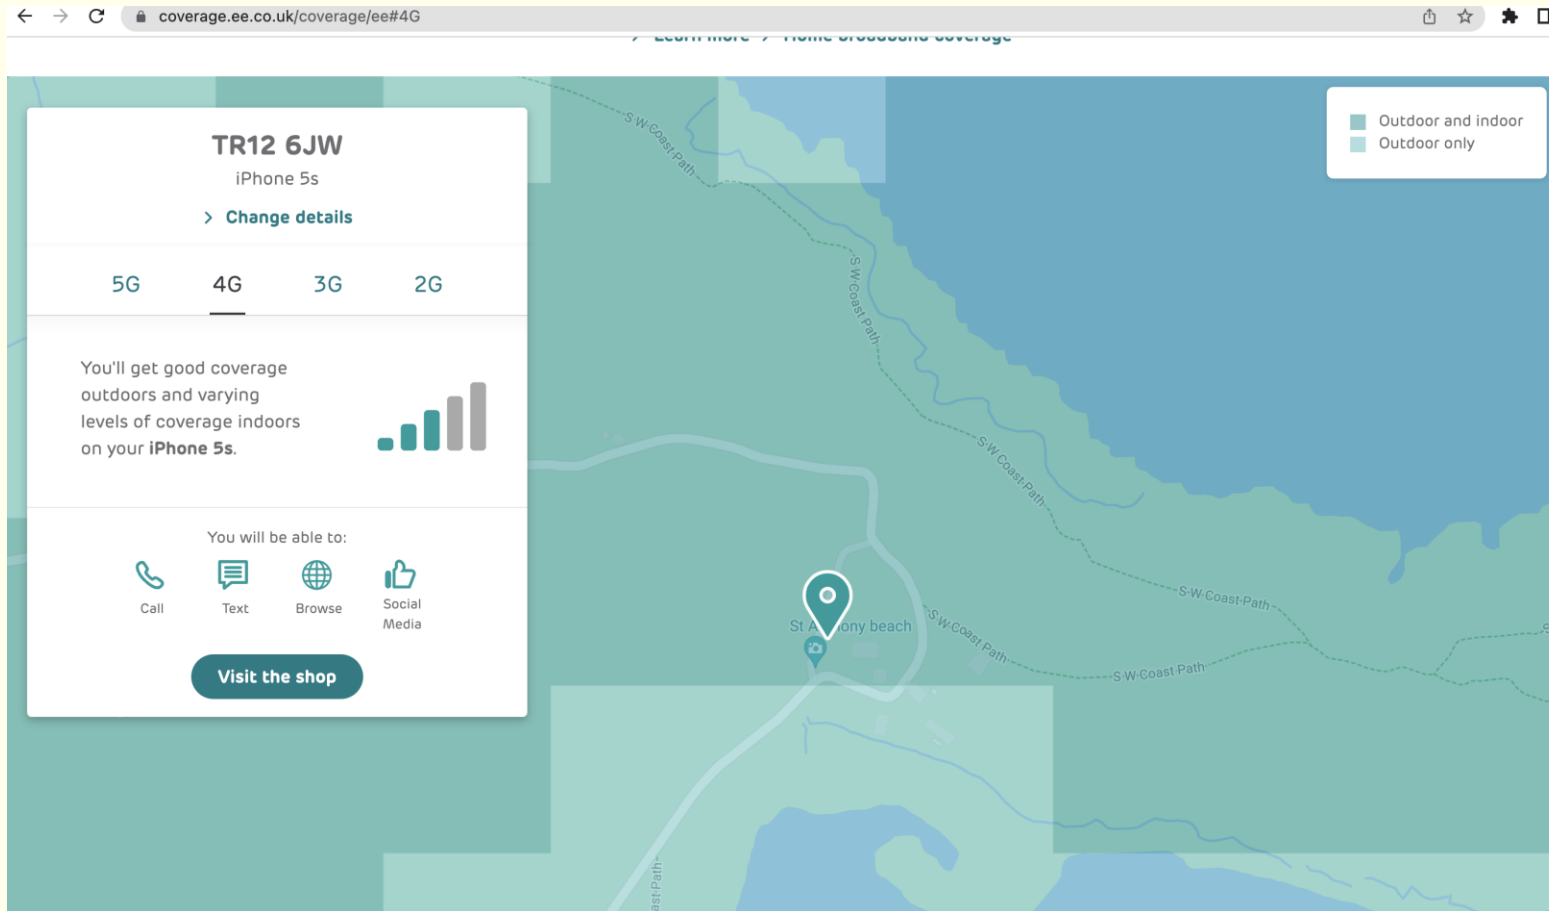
coverage.ee.co.uk/coverage/ee#4G

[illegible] > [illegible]

Outdoor and indoor
Outdoor only

TR12 6JW
iPhone 5s
> Change details

5G 4G 3G 2G

You'll get good coverage outdoors and varying levels of coverage indoors on your **iPhone 5s**.

You will be able to:
Call
Text
Browse
Social Media

Visit the shop

S W Coast Path
S W Coast Path
S W Coast Path
S W Coast Path
S W Coast Path
S W Coast Path
St A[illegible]ony beach
ast Path